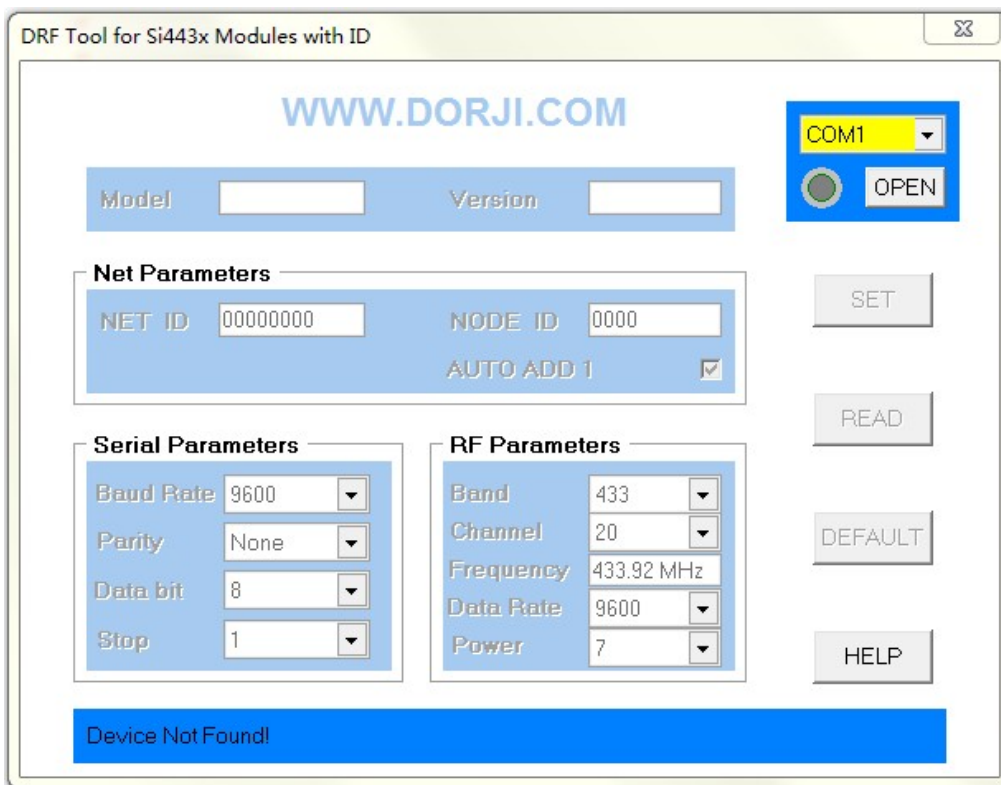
DRF Tool for Si443x Modules with ID

WWW.DORJI.COM

COM1

OPEN

Model

Version

Net Parameters

NET ID 00000000

NODE ID 0000

AUTO ADD 1

SET

READ

Serial Parameters

Baud Rate 9600

Parity None

Data bit 8

Stop 1

RF Parameters

Band 433

Channel 20

Frequency 433.92 MHz

Data Rate 9600

Power 7

DEFAULT

HELP

Device Not Found!